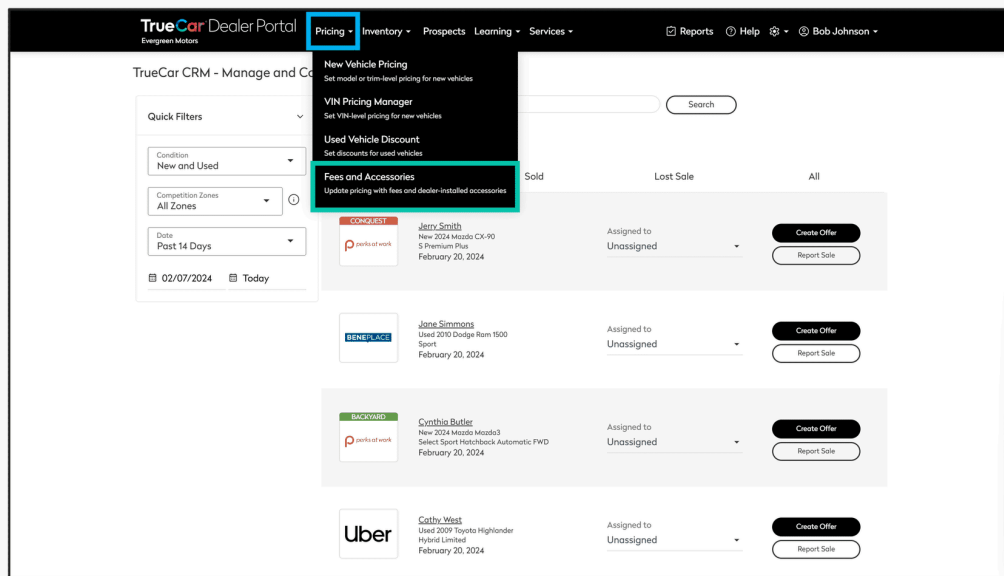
TrueCar Dealer Portal
Evergreen Motors
Pricing ▾ Inventory ▾ Prospects Learning ▾ Services ▾
Reports Help Bob Johnson ▾

New Vehicle Pricing
Set model or trim-level pricing for new vehicles
VIN Pricing Manager
Set VIN-level pricing for new vehicles
Used Vehicle Discount
Set discounts for used vehicles
Fees and Accessories
Update pricing with fees and dealer-installed accessories

TrueCar CRM - Manage and Co

Search

Quick Filters

Condition
New and Used

Competition Zones
All Zones

Date
Past 14 Days

02/07/2024 Today

Sold Lost Sale All

CONQUEST
perks at work
Jerry Smith
New 2024 Mazda CX-90
S Premium Plus
February 20, 2024
Assigned to
Unassigned
Create Offer
Report Sale

BENEPLACE
Jane Simmons
Used 2010 Dodge Ram 1500
Sport
February 20, 2024
Assigned to
Unassigned
Create Offer
Report Sale

BACKYARD
perks at work
Cynthia Butler
New 2024 Mazda Mazda3
Select Sport Hatchback Automatic FWD
February 20, 2024
Assigned to
Unassigned
Create Offer
Report Sale

Uber
Cathy West
Used 2009 Toyota Highlander
Hybrid Limited
February 20, 2024
Assigned to
Unassigned
Create Offer
Report Sale